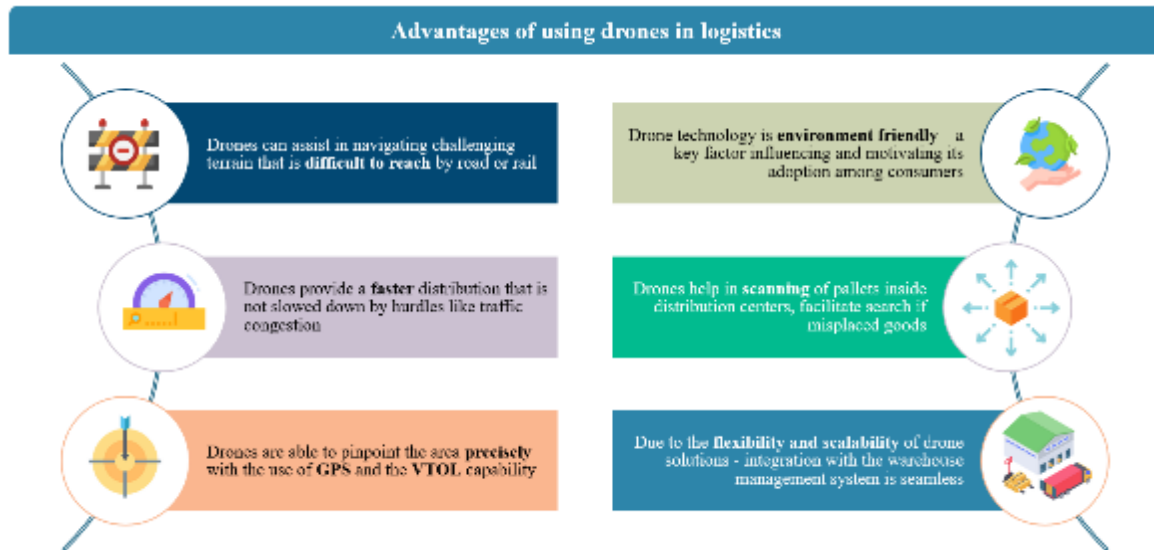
Advantages of using drones in logistics

Drones can assist in navigating challenging terrain that is difficult to reach by road or rail

Drone technology is environment friendly a key factor influencing and motivating its adoption among consumers

Drones provide a faster distribution that is not slowed down by hurdles like traffic congestion

Drones help in scanning of pallets inside distribution centers, facilitate search if misplaced goods

Drones are able to pinpoint the area precisely with the use of GPS and the VTOL capability

Due to the flexibility and scalability of drone solutions - integration with the warehouse management system is seamless